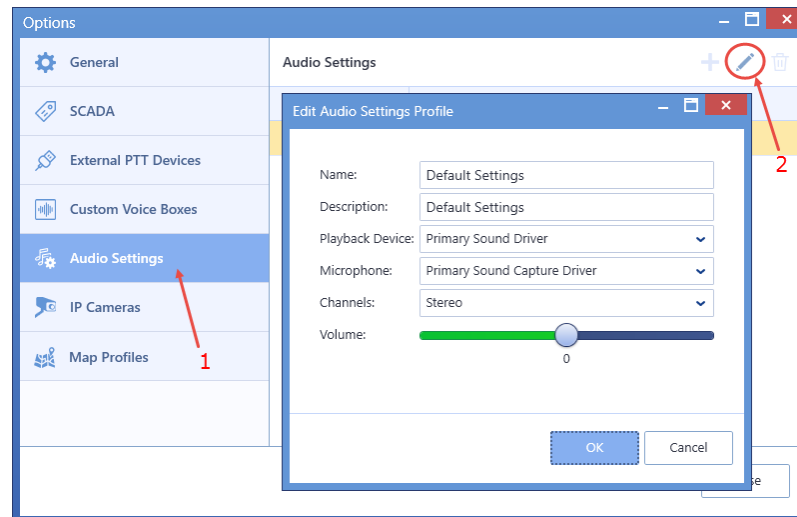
Options

General

SCADA

External PTT Devices

Custom Voice Boxes

Audio Settings

IP Cameras

Map Profiles

1

Audio Settings

2

Edit Audio Settings Profile

Name: Default Settings

Description: Default Settings

Playback Device: Primary Sound Driver

Microphone: Primary Sound Capture Driver

Channels: Stereo

Volume:

0

OK

Cancel

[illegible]se